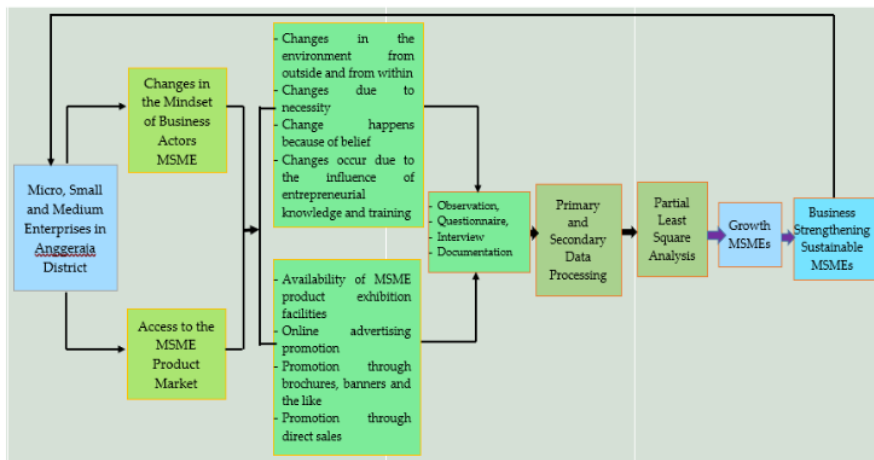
Micro, Small and Medium Enterprises in Anggeraja District

Changes in the Mindset of Business Actors MSME

Access to the MSME Product Market

- Changes in the environment from outside and from within
- Changes due to necessity
- Change happens because of belief
- Changes occur due to the influence of entrepreneurial knowledge and training

- Availability of MSME product exhibition facilities
- Online advertising promotion
- Promotion through brochures, banners and the like
- Promotion through direct sales

- Observation,
- Questionnaire,
- Interview
- Documentation

Primary and Secondary Data Processing

Partial Least Square Analysis

Growth MSMEs

Business Strengthening Sustainable MSMEs